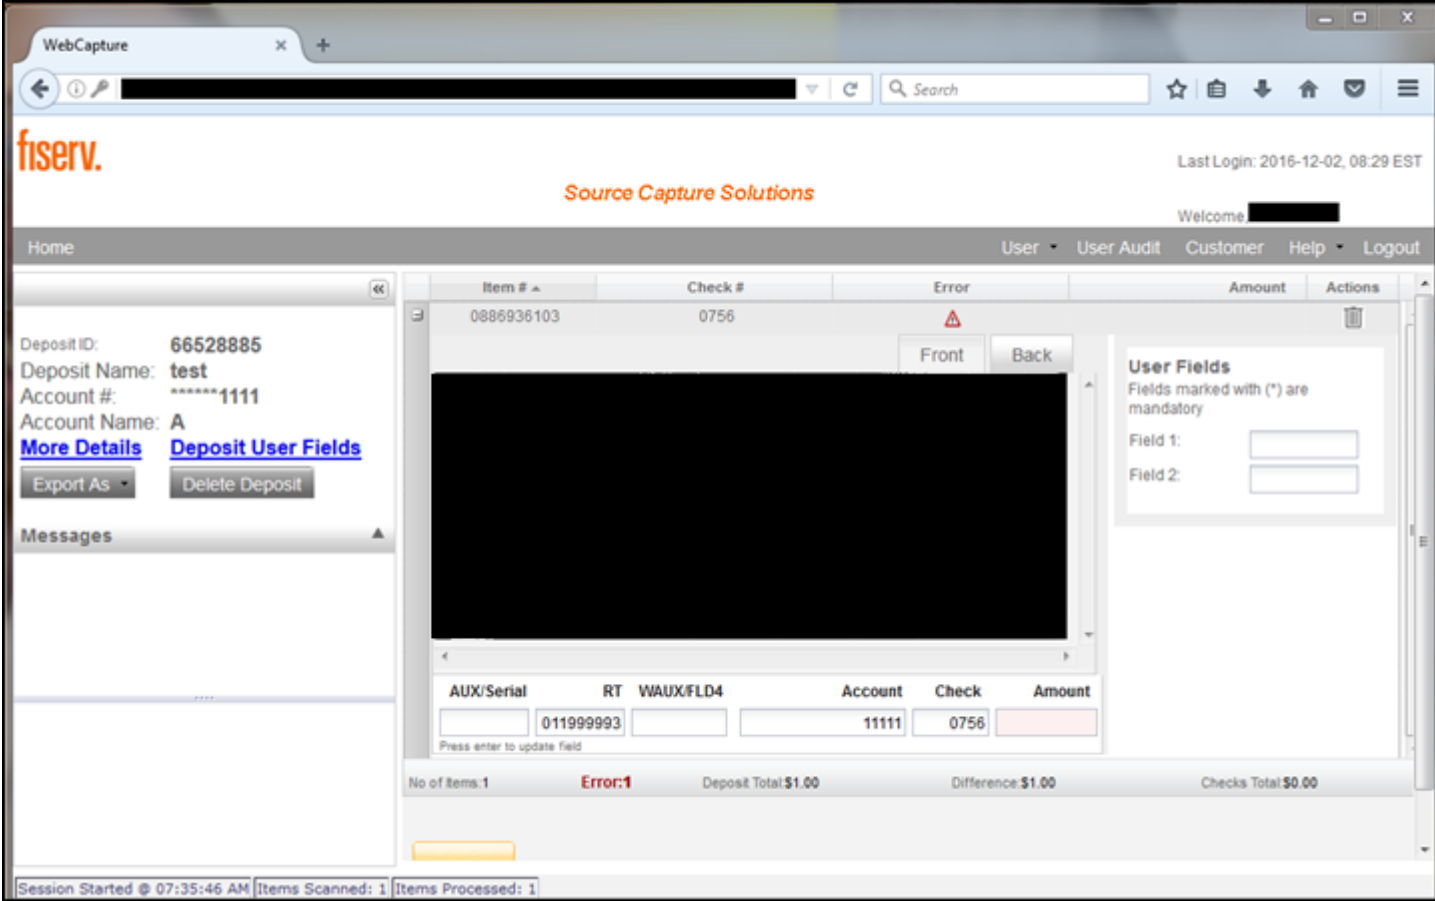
WebCapture ×
+

Search

fiserv.

Source Capture Solutions

Last Login: 2016-12-02, 08:29 EST

Welcome

Home

User User Audit Customer Help Logout

Deposit ID: 66528885
Deposit Name: test
Account #: ******1111
Account Name: A
More Details Deposit User Fields

Export As Delete Deposit

Messages

| Item # | Check # | Error | Amount | Actions |
|---|---|---|---|---|
| 0886936103 | 0756 | | | |

Front Back

User Fields
Fields marked with (*) are mandatory
Field 1:
Field 2:

| AUX/Serial | RT | WAUX/FLD4 | Account | Check | Amount |
|---|---|---|---|---|---|
| | 011999993 | | 11111 | 0756 | |

Press enter to update field

No of Items:1 Error:1 Deposit Total:$1.00 Difference:$1.00 Checks Total:$0.00

Session Started @ 07:35:46 AM Items Scanned: 1 Items Processed: 1